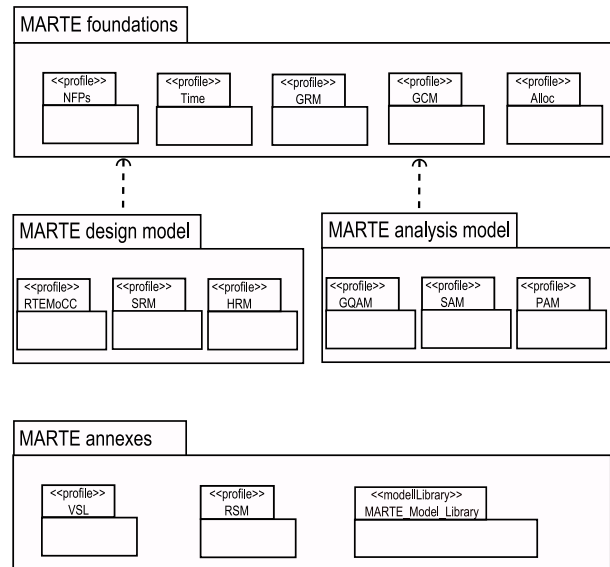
MARTE foundations

<<profile>>
NFPs

<<profile>>
Time

<<profile>>
GRM

<<profile>>
GCM

<<profile>>
Alloc

MARTE design model

<<profile>>
RTEMoCC

<<profile>>
SRM

<<profile>>
HRM

MARTE analysis model

<<profile>>
GQAM

<<profile>>
SAM

<<profile>>
PAM

MARTE annexes

<<profile>>
VSL

<<profile>>
RSM

<<modellLibrary>>
MARTE_Model_Library